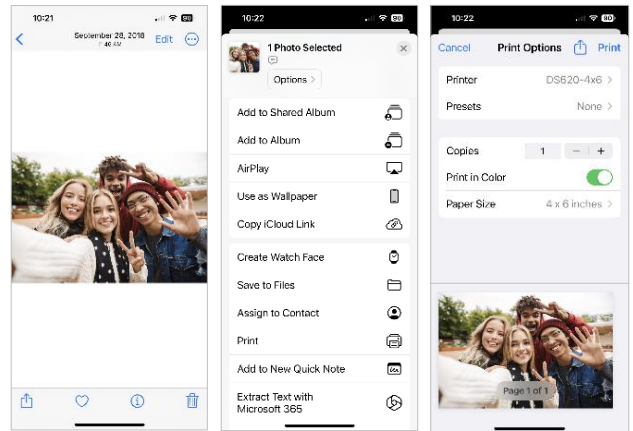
10:21
September 28, 2018
4:46 AM
Edit

10:22
1 Photo Selected
Options >
Add to Shared Album
Add to Album
AirPlay
Use as Wallpaper
Copy iCloud Link
Create Watch Face
Save to Files
Assign to Contact
Print
Add to New Quick Note
Extract Text with Microsoft 365

10:22
Cancel
Print Options
Print
Printer
DS620-4x6 >
Presets
None >
Copies
1
−
+
Print in Color
Paper Size
4 x 6 inches >
Page 1 of 1